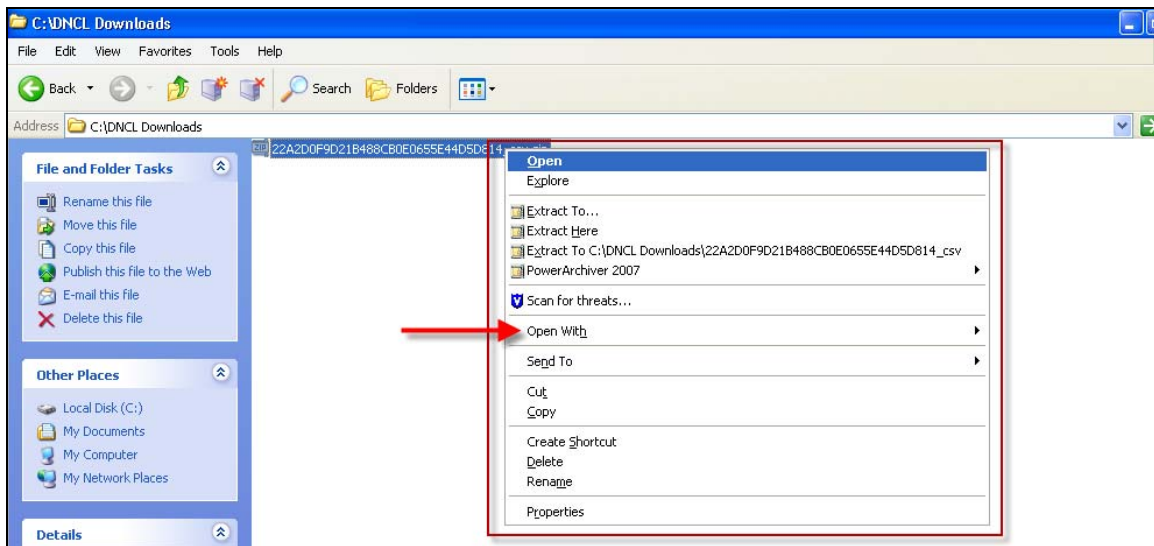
C:\DNCL Downloads

File Edit View Favorites Tools Help

Back Search Folders

Address C:\DNCL Downloads

22A2D0F9D21B488CB0E0655E44D5D814_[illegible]

File and Folder Tasks

Rename this file
Move this file
Copy this file
Publish this file to the Web
E-mail this file
Delete this file

Other Places

Local Disk (C:)
My Documents
My Computer
My Network Places

Details

Open
Explore
Extract To...
Extract Here
Extract To C:\DNCL Downloads\22A2D0F9D21B488CB0E0655E44D5D814_csv
PowerArchiver 2007
Scan for threats...
Open With
Send To
Cut
Copy
Create Shortcut
Delete
Rename
Properties